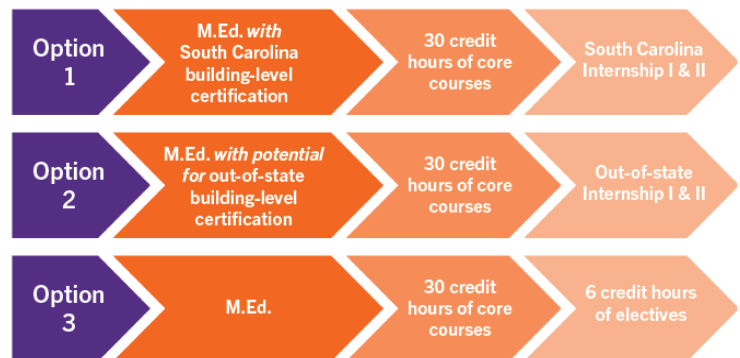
Option 1

M.Ed. *with* South Carolina building-level certification

30 credit hours of core courses

South Carolina Internship I & II

Option 2

M.Ed. *with potential for* out-of-state building-level certification

30 credit hours of core courses

Out-of-state Internship I & II

Option 3

M.Ed.

30 credit hours of core courses

6 credit hours of electives